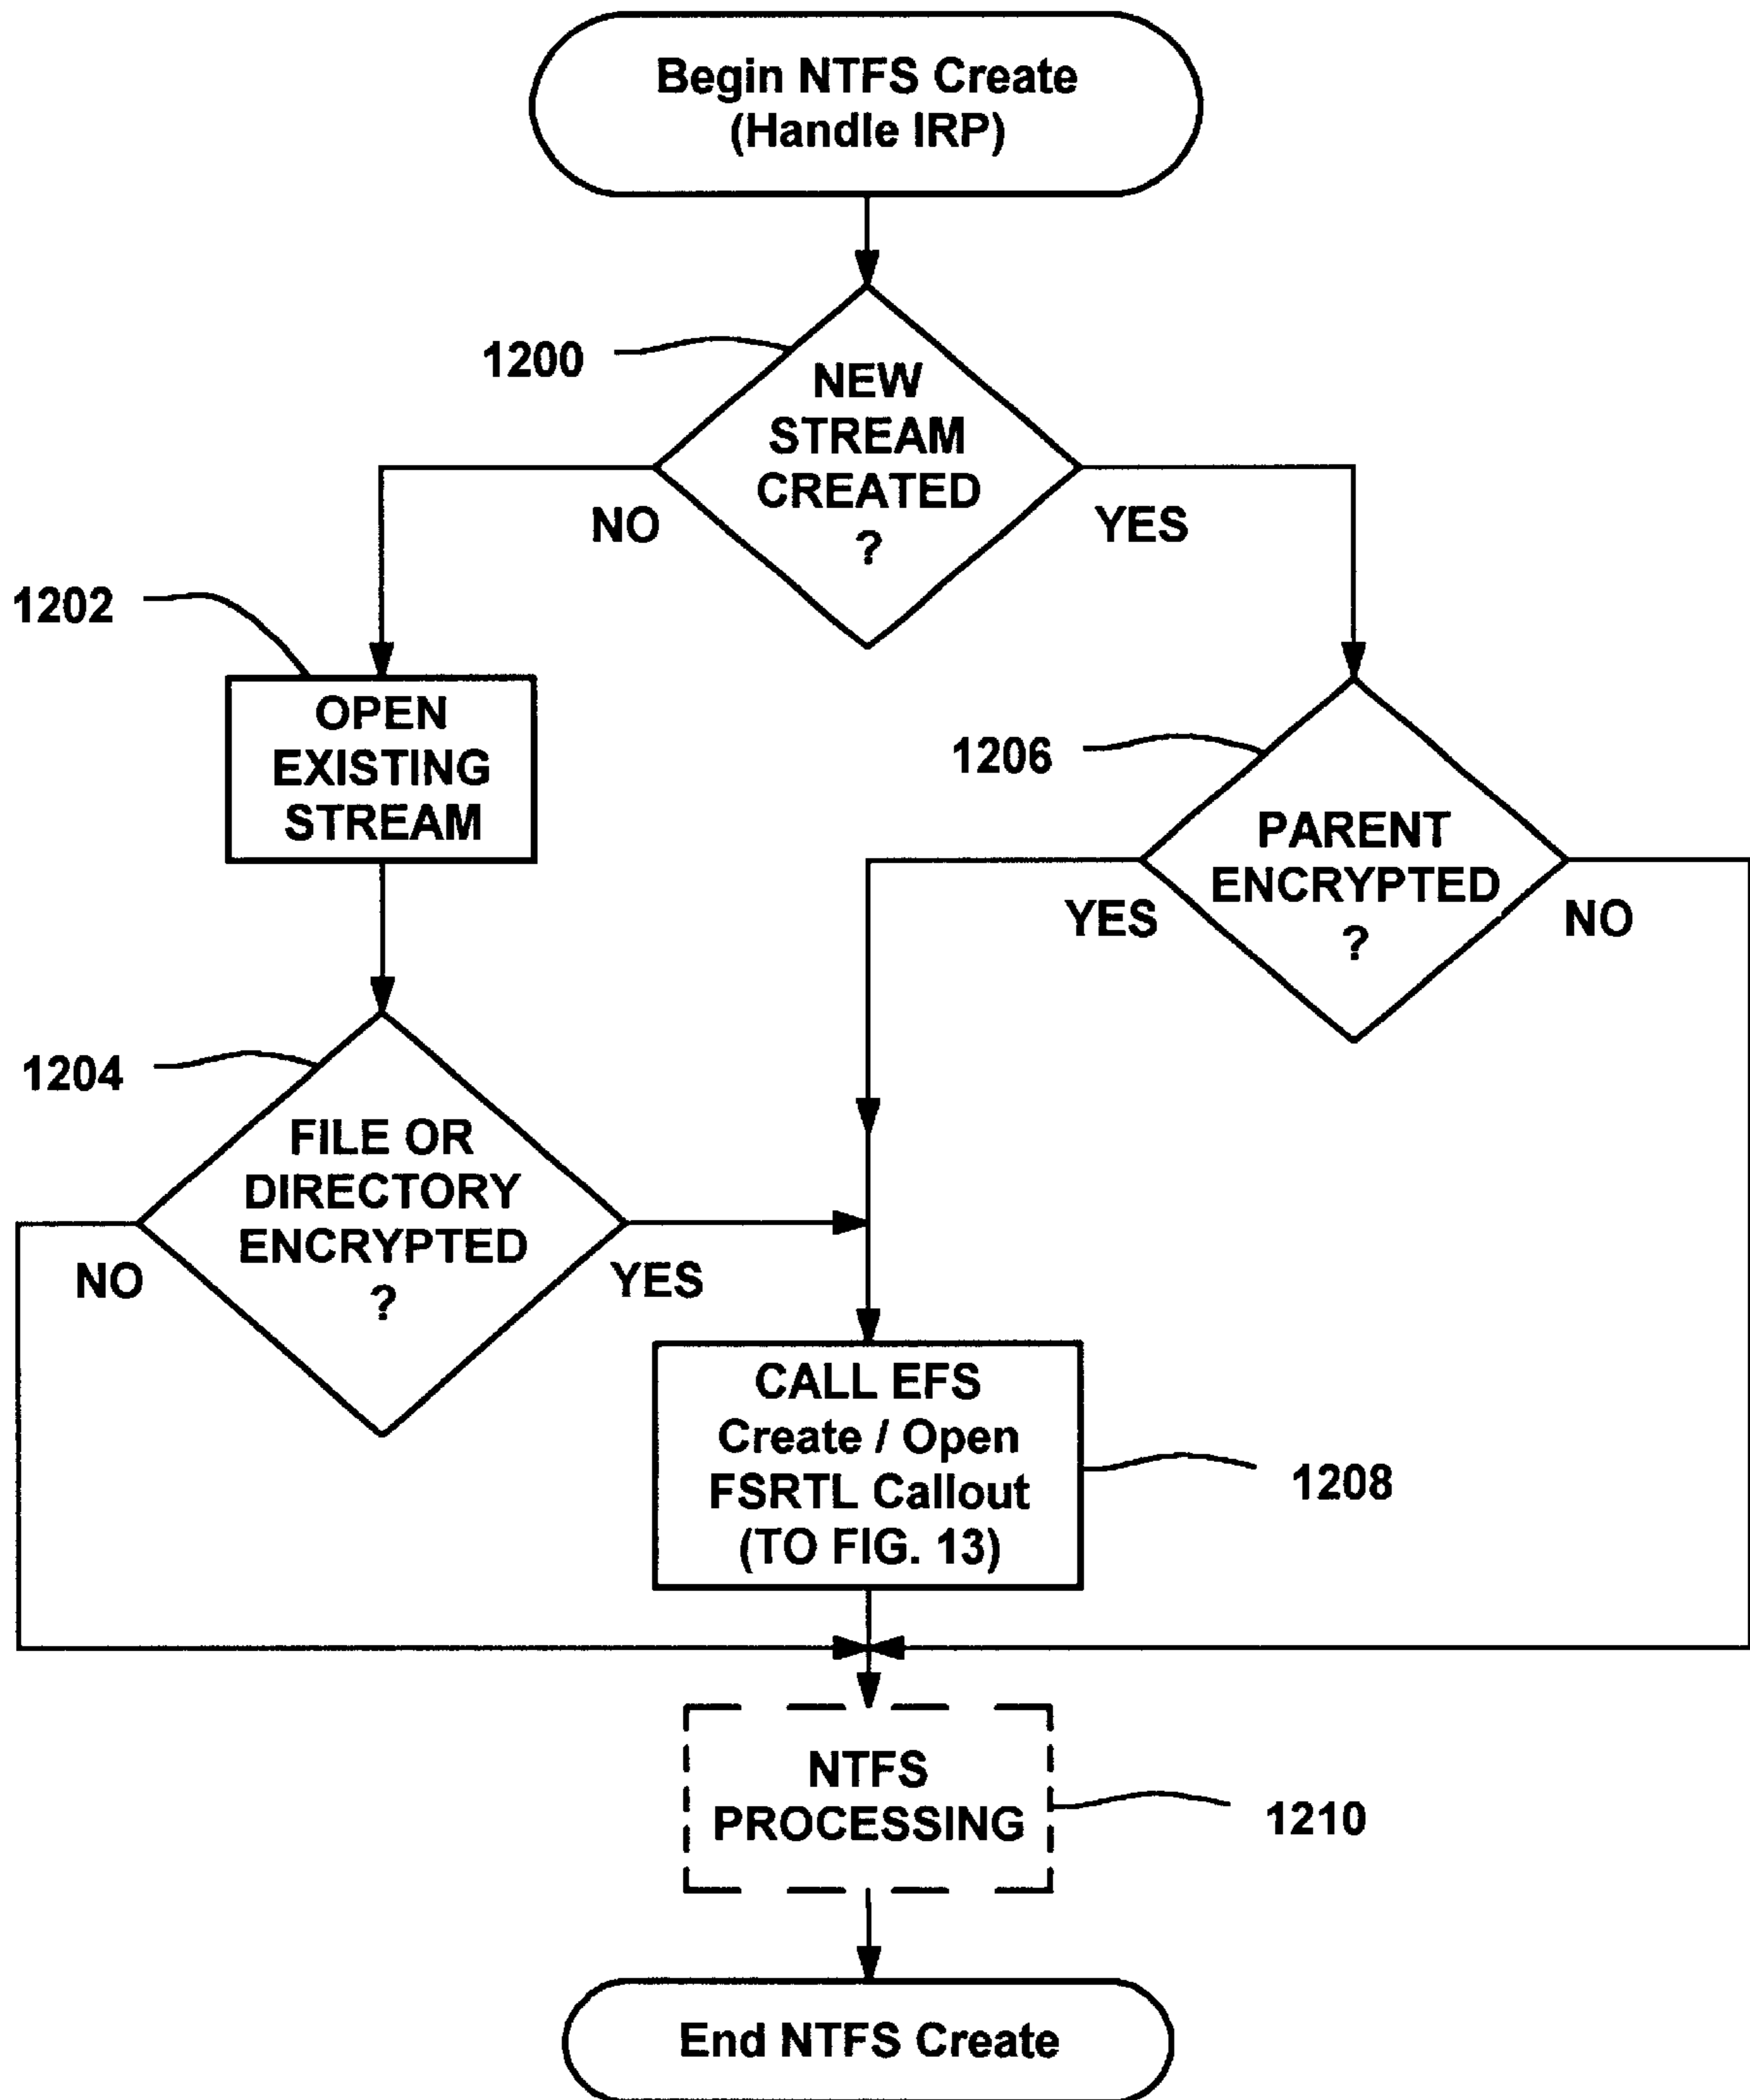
Begin NTFS Create (Handle IRP)

1200

NEW STREAM CREATED ?

NO

YES

1202

OPEN EXISTING STREAM

1206

PARENT ENCRYPTED ?

YES

NO

1204

FILE OR DIRECTORY ENCRYPTED ?

NO

YES

CALL EFS Create / Open FSRTL Callout (TO FIG. 13)

1208

NTFS PROCESSING

1210

End NTFS Create